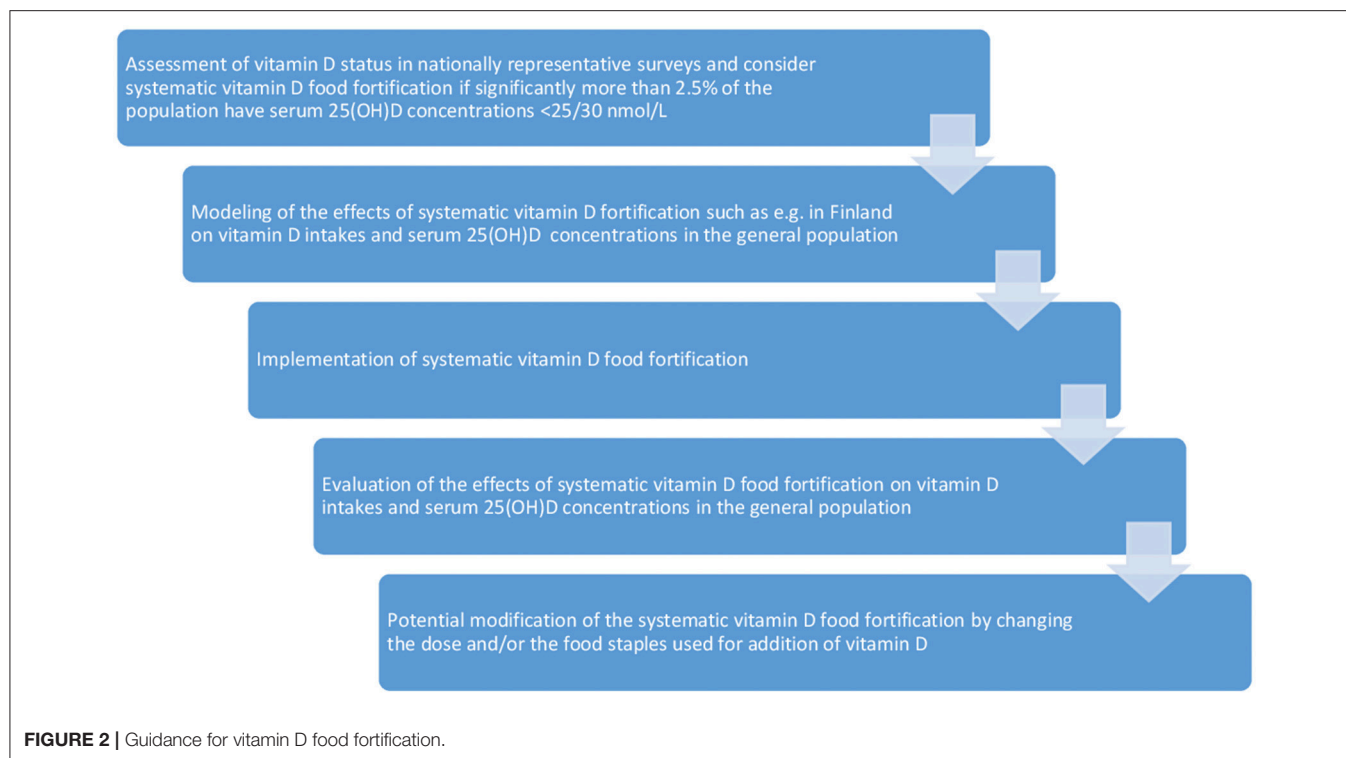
Assessment of vitamin D status in nationally representative surveys and consider systematic vitamin D food fortification if significantly more than 2.5% of the population have serum 25(OH)D concentrations <25/30 nmol/L

Modeling of the effects of systematic vitamin D fortification such as e.g. in Finland on vitamin D intakes and serum 25(OH)D concentrations in the general population

Implementation of systematic vitamin D food fortification

Evaluation of the effects of systematic vitamin D food fortification on vitamin D intakes and serum 25(OH)D concentrations in the general population

Potential modification of the systematic vitamin D food fortification by changing the dose and/or the food staples used for addition of vitamin D

FIGURE 2 | Guidance for vitamin D food fortification.